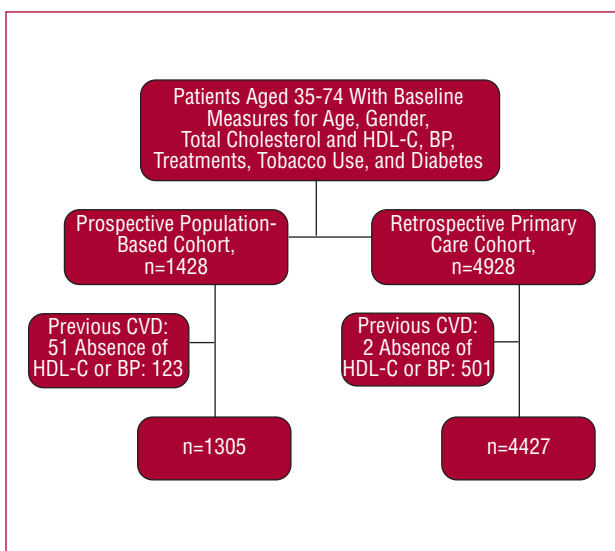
Patients Aged 35-74 With Baseline Measures for Age, Gender, Total Cholesterol and HDL-C, BP, Treatments, Tobacco Use, and Diabetes

Prospective Population-Based Cohort, n=1428

Retrospective Primary Care Cohort, n=4928

Previous CVD: 51 Absence of HDL-C or BP: 123

Previous CVD: 2 Absence of HDL-C or BP: 501

n=1305

n=4427